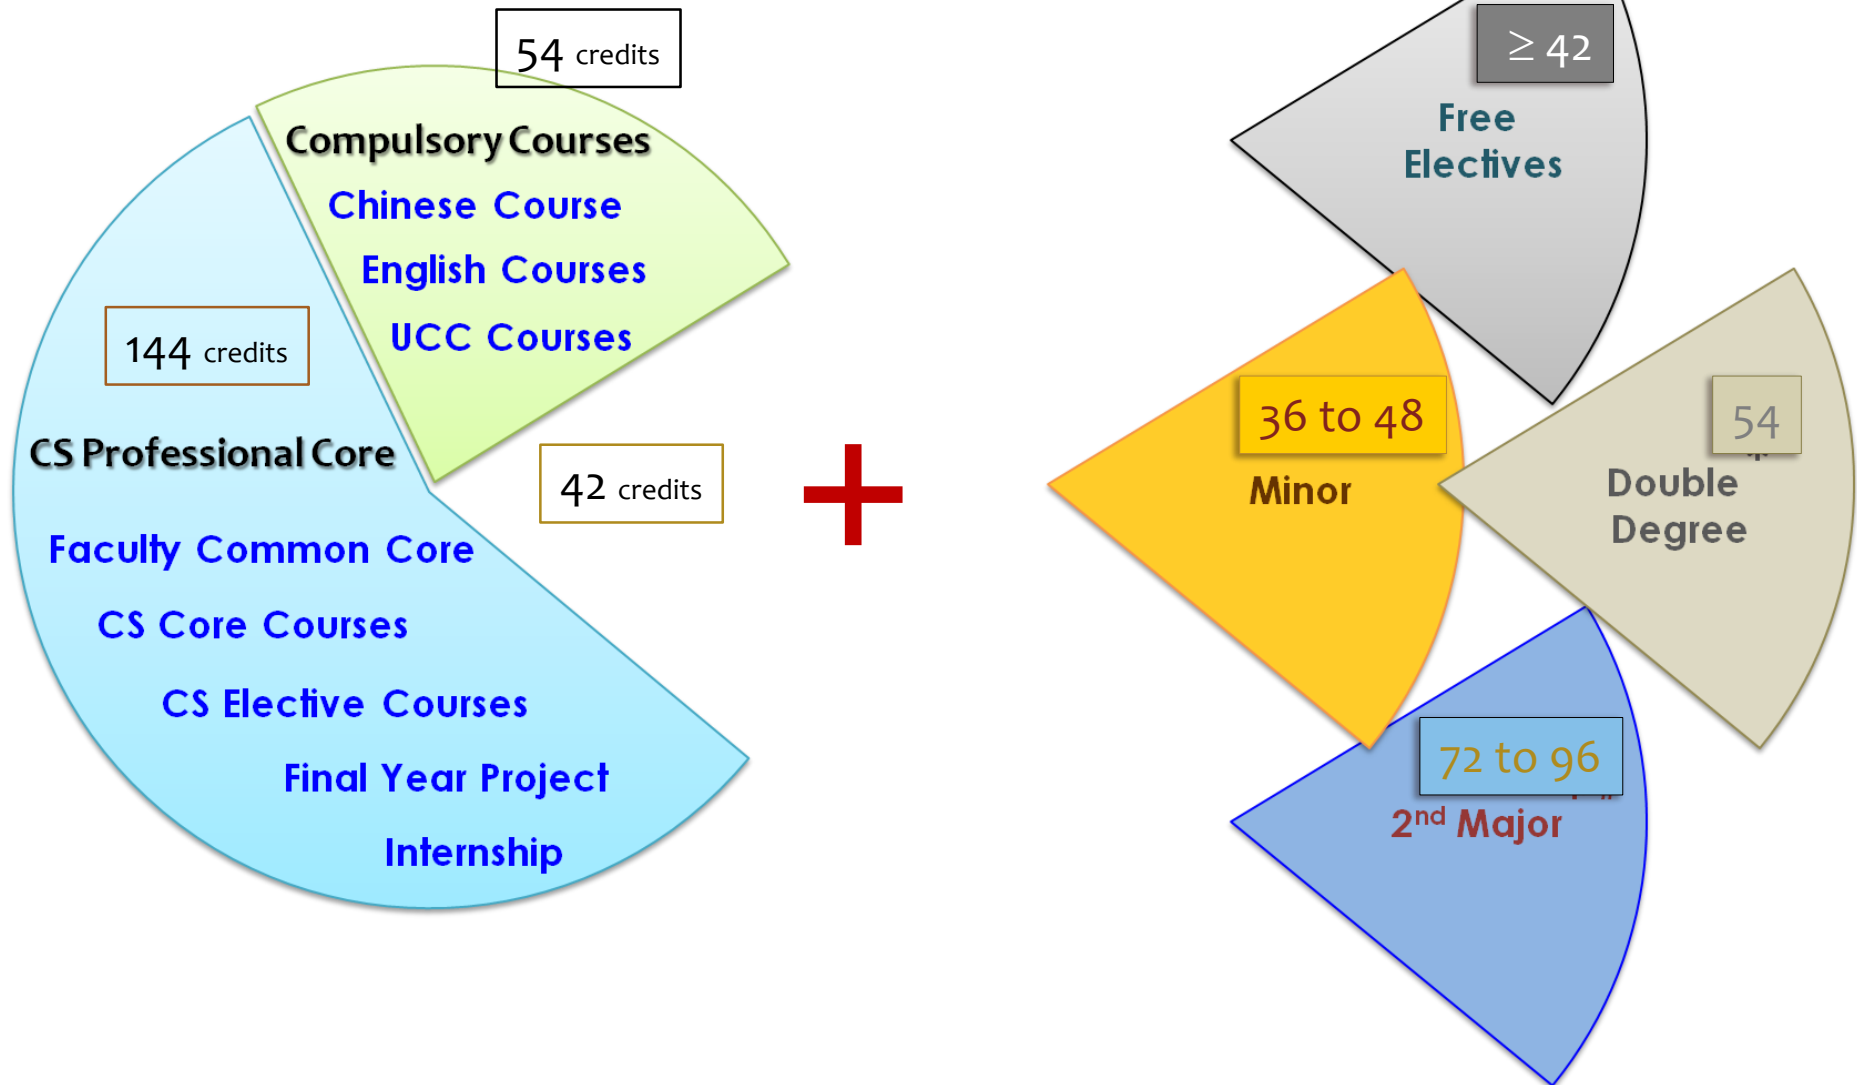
54 credits

Compulsory Courses

Chinese Course

English Courses

UCC Courses

144 credits

CS Professional Core

Faculty Common Core

CS Core Courses

CS Elective Courses

Final Year Project

Internship

42 credits

+

$\geq 42$

Free Electives

36 to 48

Minor

54

Double Degree

72 to 96

2$^{nd}$ Major